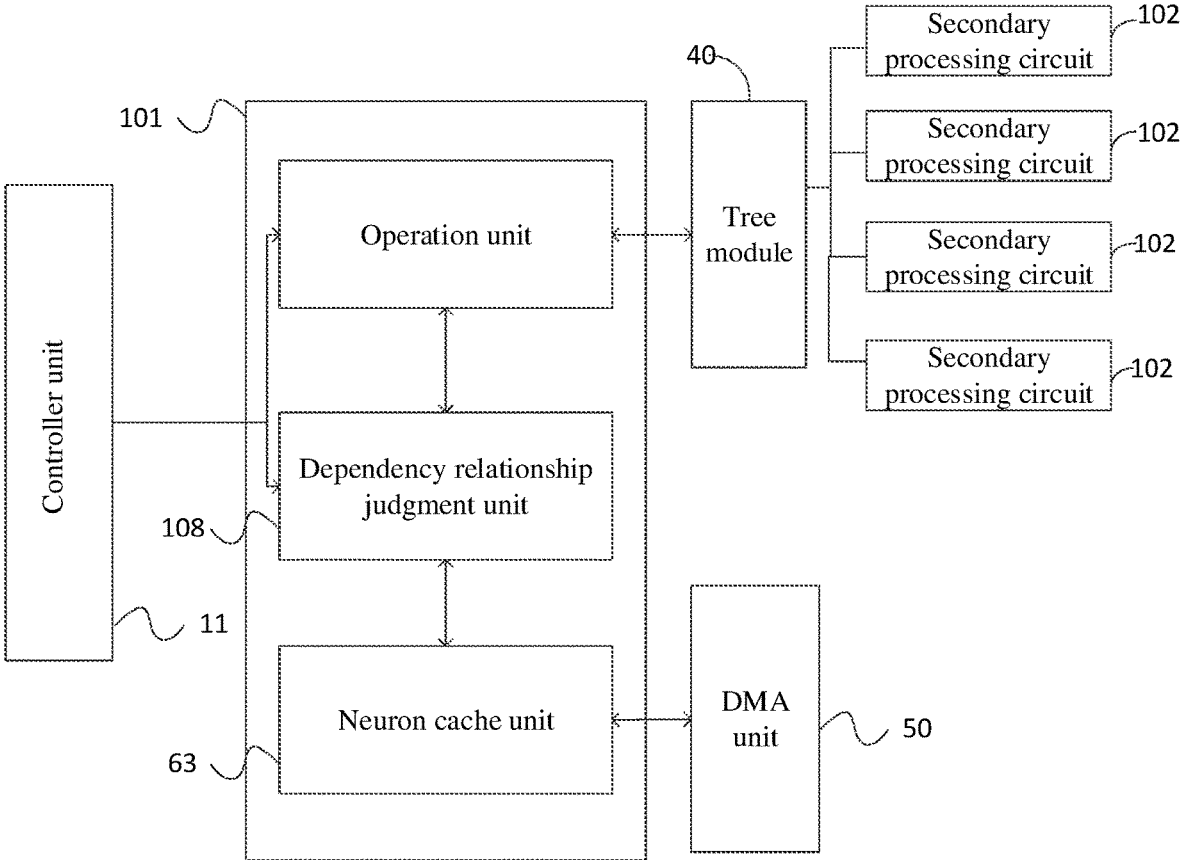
40

Secondary processing circuit
102

Secondary processing circuit
102

Secondary processing circuit
102

Secondary processing circuit
102

101

Tree module

Operation unit

Controller unit

Dependency relationship judgment unit

108

11

DMA unit

50

Neuron cache unit

63